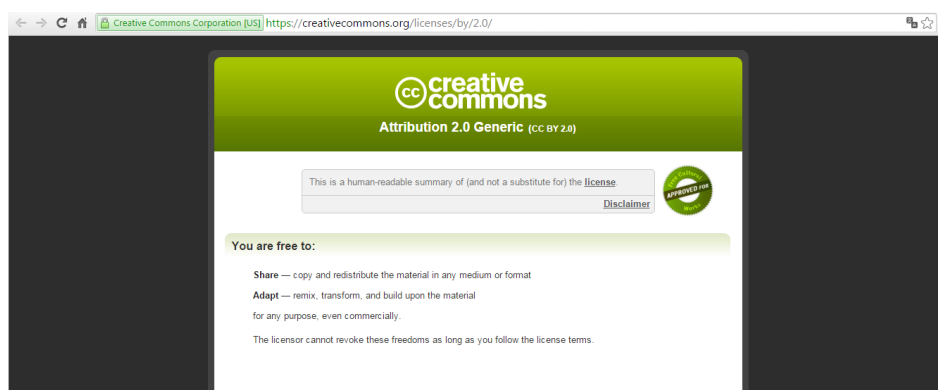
Creative Commons Corporation [US] https://creativecommons.org/licenses/by/2.0/

cc creative commons

Attribution 2.0 Generic (CC BY 2.0)

This is a human-readable summary of (and not a substitute for) the license.

Disclaimer

Free Cultural Works APPROVED FOR

You are free to:

Share — copy and redistribute the material in any medium or format

Adapt — remix, transform, and build upon the material

for any purpose, even commercially.

The licensor cannot revoke these freedoms as long as you follow the license terms.